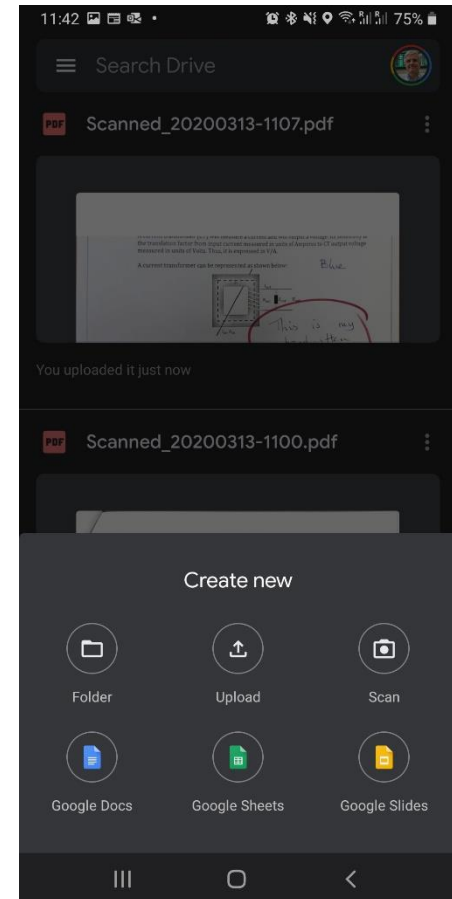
11:42 75%

Search Drive

PDF Scanned_20200313-1107.pdf

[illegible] the translation factor from input current measured in units of Amperes to CT output voltage measured in units of Volts. This, it is expressed in V/A.

A current transformer can be represented as shown below:

Blue

This is my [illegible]

You uploaded it just now

PDF Scanned_20200313-1100.pdf

Create new

Folder

Upload

Scan

Google Docs

Google Sheets

Google Slides